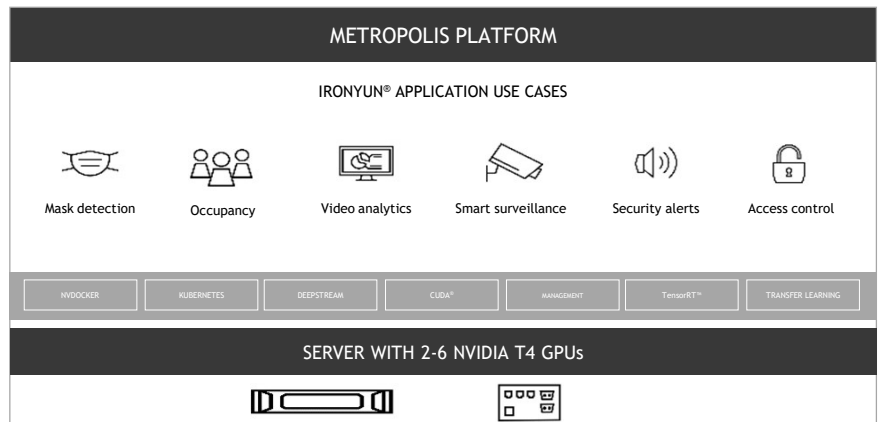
METROPOLIS PLATFORM

IRONYUN® APPLICATION USE CASES

Mask detection

Occupancy

Video analytics

Smart surveillance

Security alerts

Access control

| NVDOCKER | KUBERNETES | DEEPSTREAM | CUDA® | MANAGEMENT | TensorRT™ | TRANSFER LEARNING |
|---|---|---|---|---|---|---|

SERVER WITH 2-6 NVIDIA T4 GPUs